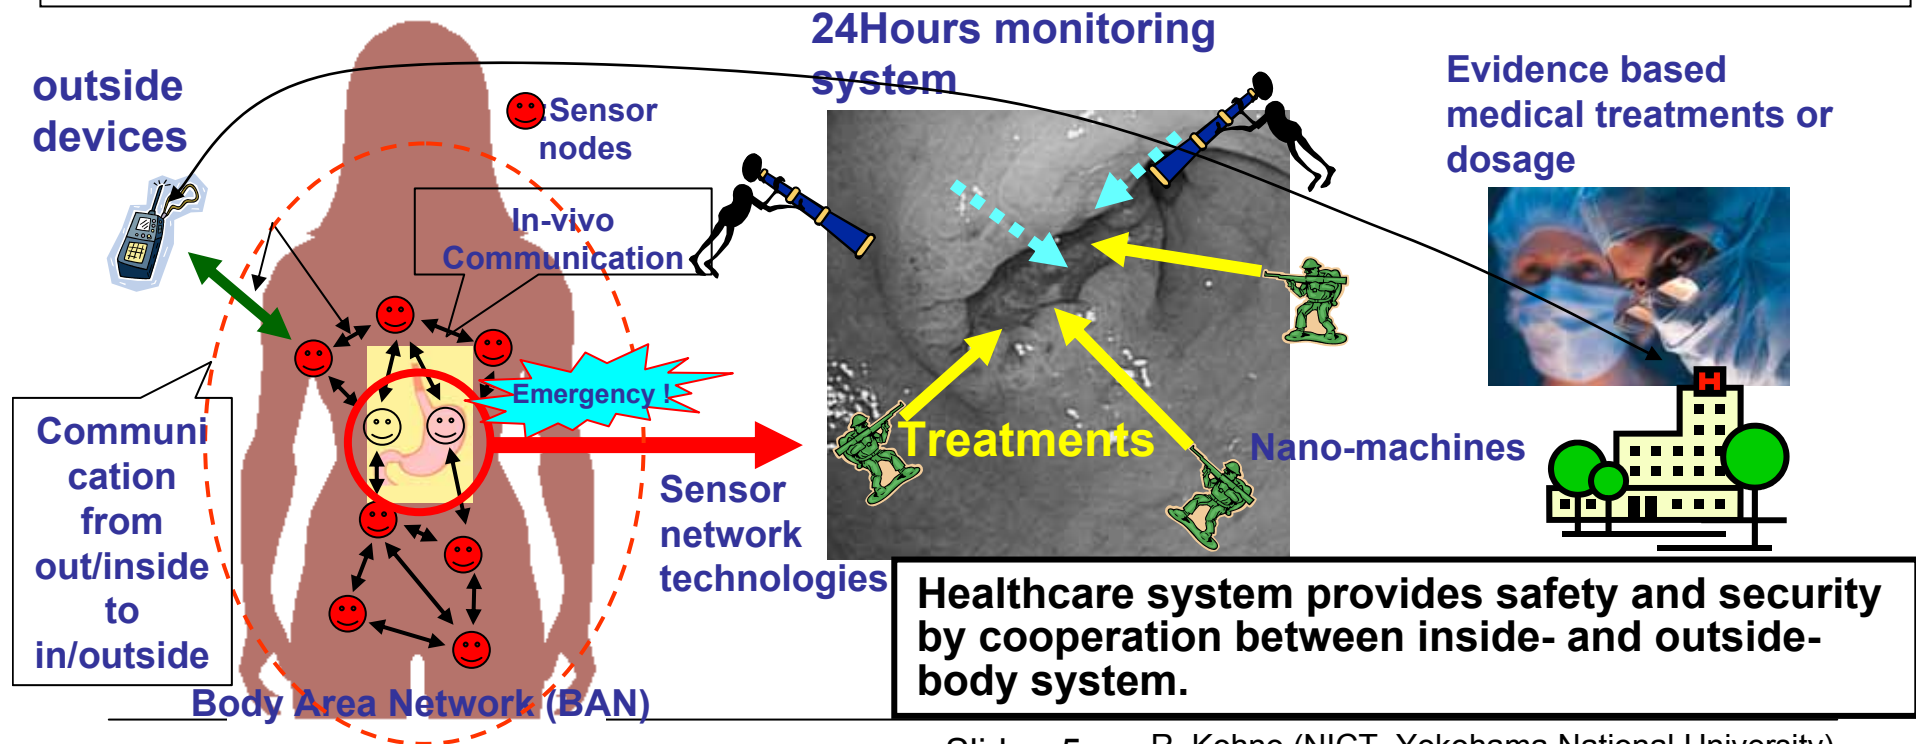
outside devices

Sensor nodes

24Hours monitoring system

Evidence based medical treatments or dosage

In-vivo Communication

Emergency !

Treatments

Nano-machines

Communication from out/inside to in/outside

Sensor network technologies

Body Area Network (BAN)

H

Healthcare system provides safety and security by cooperation between inside- and outside-body system.

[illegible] R. Kohno (NICT, Yokohama National University)